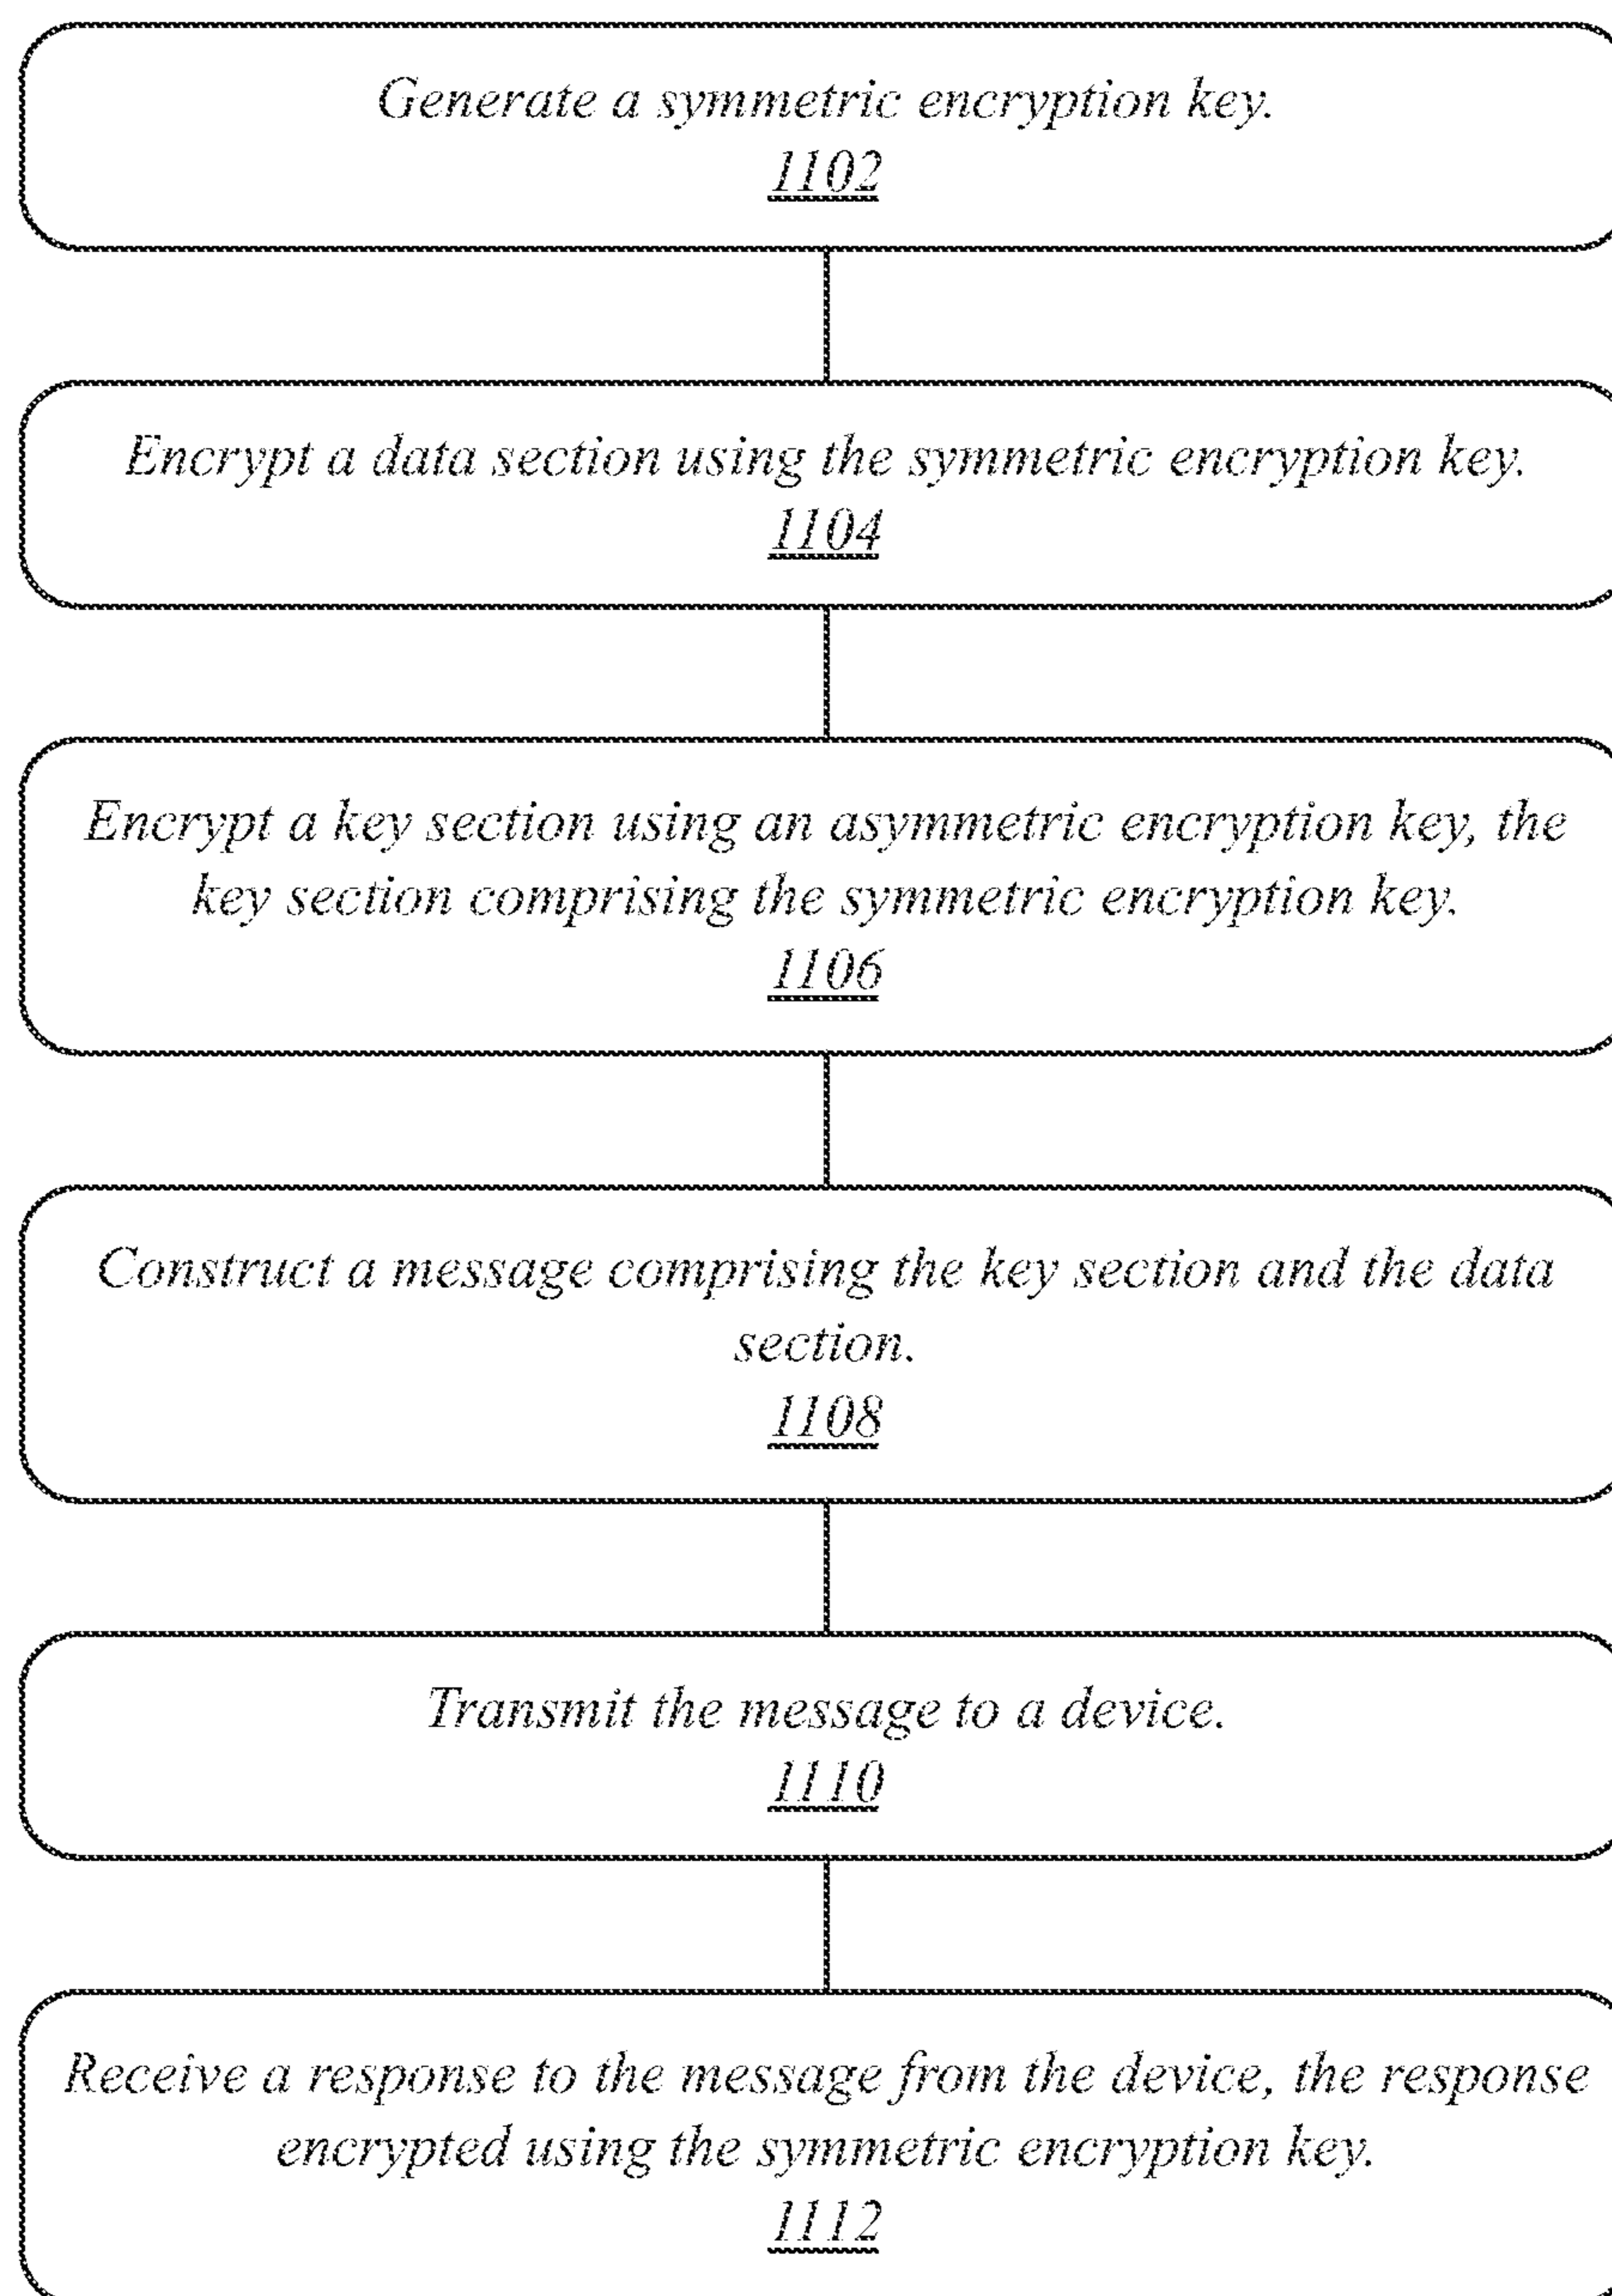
Generate a symmetric encryption key.
1102

Encrypt a data section using the symmetric encryption key.
1104

Encrypt a key section using an asymmetric encryption key, the key section comprising the symmetric encryption key.
1106

Construct a message comprising the key section and the data section.
1108

Transmit the message to a device.
1110

Receive a response to the message from the device, the response encrypted using the symmetric encryption key.
1112